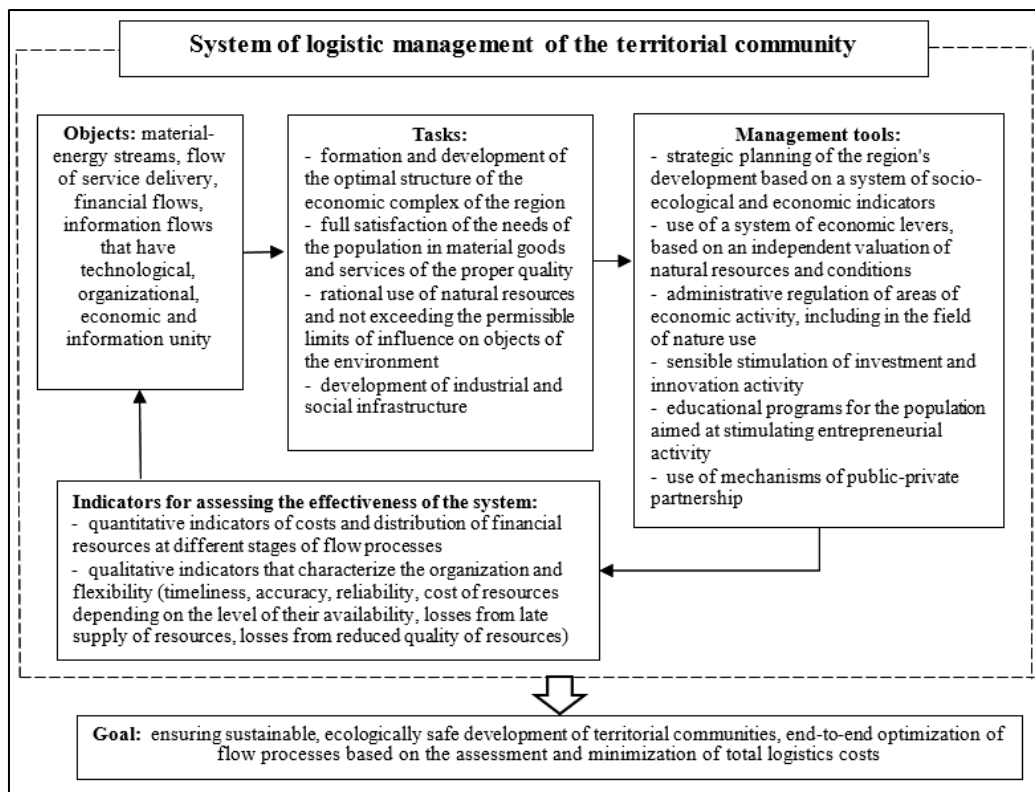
System of logistic management of the territorial community

**Objects:** material-energy streams, flow of service delivery, financial flows, information flows that have technological, organizational, economic and information unity

**Tasks:**
- formation and development of the optimal structure of the economic complex of the region
- full satisfaction of the needs of the population in material goods and services of the proper quality
- rational use of natural resources and not exceeding the permissible limits of influence on objects of the environment
- development of industrial and social infrastructure

**Management tools:**
- strategic planning of the region's development based on a system of socio-ecological and economic indicators
- use of a system of economic levers, based on an independent valuation of natural resources and conditions
- administrative regulation of areas of economic activity, including in the field of nature use
- sensible stimulation of investment and innovation activity
- educational programs for the population aimed at stimulating entrepreneurial activity
- use of mechanisms of public-private partnership

**Indicators for assessing the effectiveness of the system:**
- quantitative indicators of costs and distribution of financial resources at different stages of flow processes
- qualitative indicators that characterize the organization and flexibility (timeliness, accuracy, reliability, cost of resources depending on the level of their availability, losses from late supply of resources, losses from reduced quality of resources)

**Goal:** ensuring sustainable, ecologically safe development of territorial communities, end-to-end optimization of flow processes based on the assessment and minimization of total logistics costs